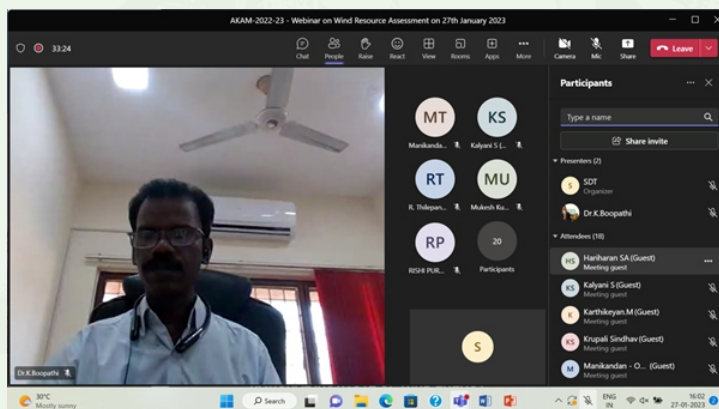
AKAM-2022-23 - Webinar on Wind Resource Assessment on 27th January 2023

33:24

Chat People Raise React View Rooms Apps More Camera Mic Share Leave

Participants

Type a name

Share invite

Presenters (2)

SDT
Organizer

Dr.K.Boopathi

Attendees (18)

Hariharan SA (Guest)
Meeting guest

Kalyani S (Guest)
Meeting guest

Karthikeyan.M (Guest)
Meeting guest

Krupali Sindhav (Guest)
Meeting guest

Manikandan - O... (Guest)
Meeting guest

MT Manikanda...
KS Kalyani S (...
RT R. Thilepan...
MU Mukesh Ku...
RP RISHI PUR...
20 Participants

S

Dr.K.Boopathi

30°C
Mostly sunny

Search

ENG IN

16:02
27-01-2023